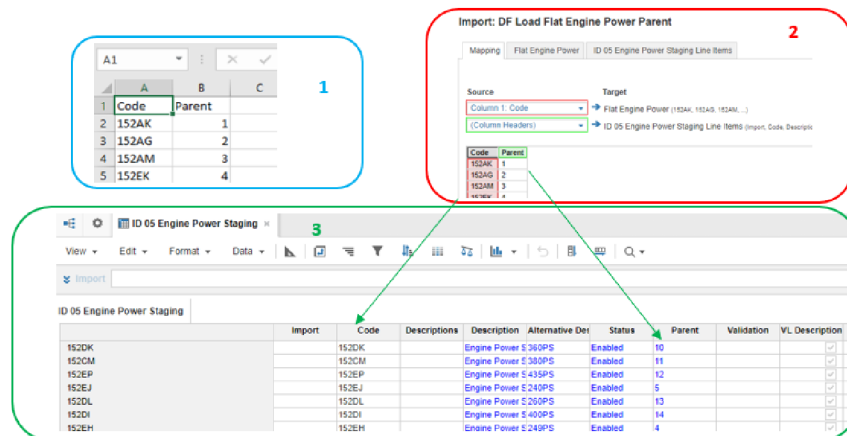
A1

| | A | B | C |
|---|---|---|---|
| 1 | Code | Parent | |
| 2 | 152AK | 1 | |
| 3 | 152AG | 2 | |
| 4 | 152AM | 3 | |
| 5 | 152EK | 4 | |

1

Import: DF Load Flat Engine Power Parent

2

Mapping | Flat Engine Power | ID 05 Engine Power Staging Line Items

Source
Target

Column 1: Code → Flat Engine Power (152AK, 152AG, 152AM, ...)

(Column Headers) → ID 05 Engine Power Staging Line Items (Import, Code, Descriptio

| Code | Parent |
|---|---|
| 152AK | 1 |
| 152AG | 2 |
| 152AM | 3 |
| 152EK | 4 |

ID 05 Engine Power Staging ×

3

View ▾ Edit ▾ Format ▾ Data ▾

Import

ID 05 Engine Power Staging

| | Import | Code | Descriptions | Description | Alternative De | Status | Parent | Validation | VL Description |
|---|---|---|---|---|---|---|---|---|---|
| 152DK | | 152DK | | Engine Power S | 360PS | Enabled | 10 | | |
| 152CM | | 152CM | | Engine Power S | 380PS | Enabled | 11 | | |
| 152EP | | 152EP | | Engine Power S | 435PS | Enabled | 12 | | |
| 152EJ | | 152EJ | | Engine Power S | 240PS | Enabled | 5 | | |
| 152DL | | 152DL | | Engine Power S | 260PS | Enabled | 13 | | |
| 152DI | | 152DI | | Engine Power S | 400PS | Enabled | 14 | | |
| 152EH | | 152EH | | Engine Power S | 249PS | Enabled | 4 | | |